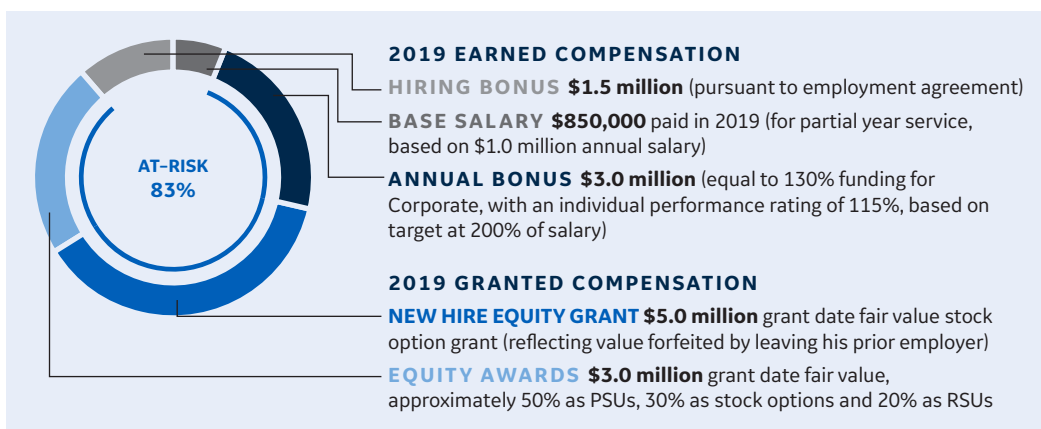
AT-RISK
83%

2019 EARNED COMPENSATION

HIRING BONUS $1.5 million (pursuant to employment agreement)

BASE SALARY $850,000 paid in 2019 (for partial year service, based on $1.0 million annual salary)

ANNUAL BONUS $3.0 million (equal to 130% funding for Corporate, with an individual performance rating of 115%, based on target at 200% of salary)

2019 GRANTED COMPENSATION

NEW HIRE EQUITY GRANT $5.0 million grant date fair value stock option grant (reflecting value forfeited by leaving his prior employer)

EQUITY AWARDS $3.0 million grant date fair value, approximately 50% as PSUs, 30% as stock options and 20% as RSUs